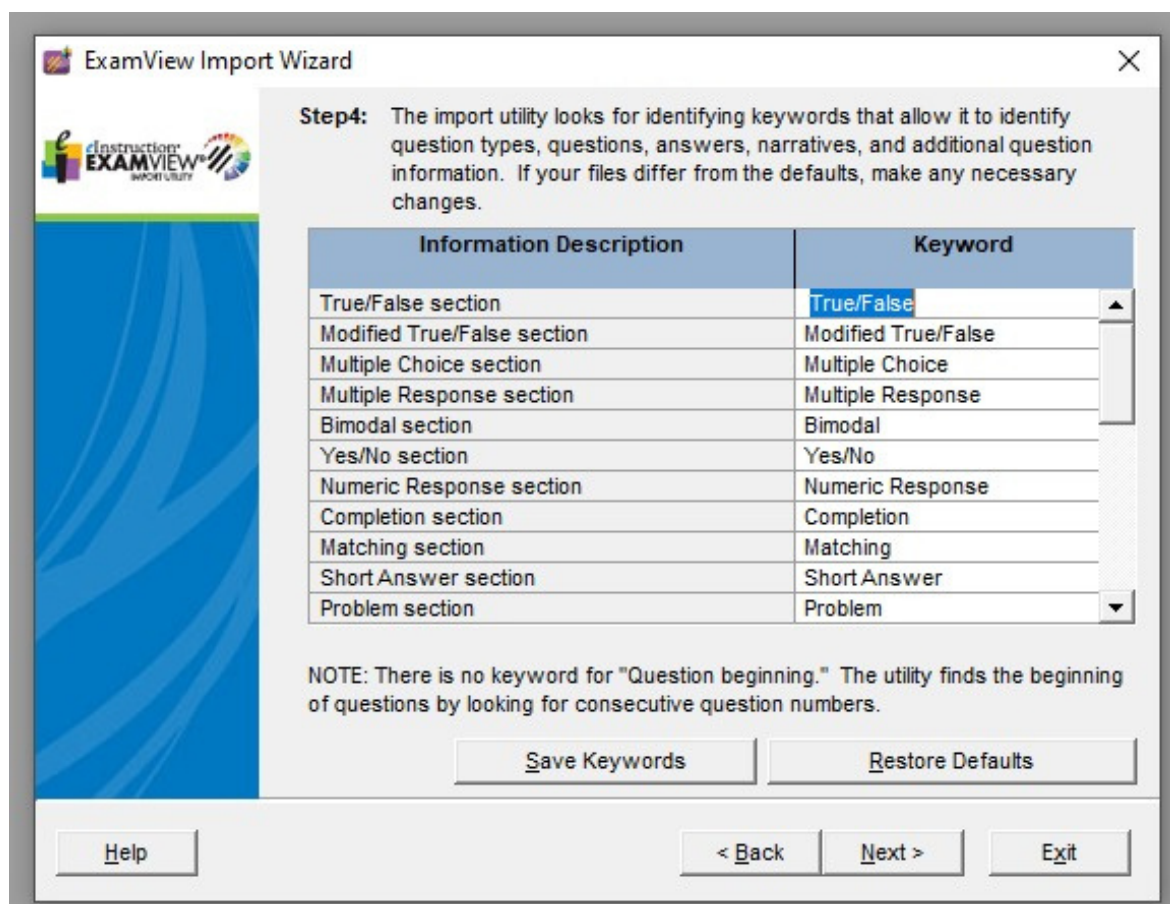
ExamView Import Wizard

eInstruction EXAMVIEW IMPORT UTILITY

Step4: The import utility looks for identifying keywords that allow it to identify question types, questions, answers, narratives, and additional question information. If your files differ from the defaults, make any necessary changes.

| Information Description | Keyword |
|---|---|
| True/False section | True/False |
| Modified True/False section | Modified True/False |
| Multiple Choice section | Multiple Choice |
| Multiple Response section | Multiple Response |
| Bimodal section | Bimodal |
| Yes/No section | Yes/No |
| Numeric Response section | Numeric Response |
| Completion section | Completion |
| Matching section | Matching |
| Short Answer section | Short Answer |
| Problem section | Problem |

NOTE: There is no keyword for "Question beginning." The utility finds the beginning of questions by looking for consecutive question numbers.

Save Keywords | Restore Defaults

Help | < Back | Next > | Exit